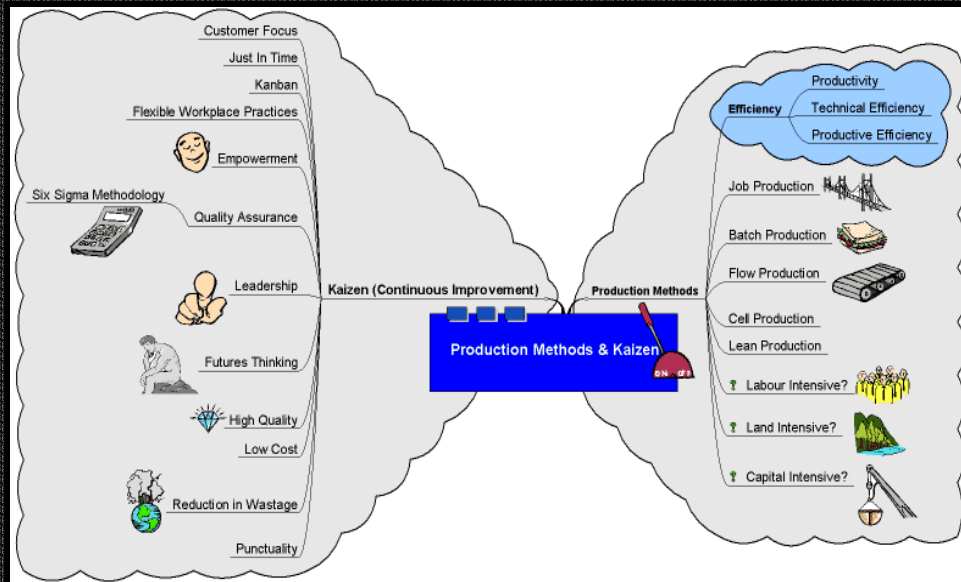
Customer Focus
Just In Time
Kanban
Flexible Workplace Practices
Empowerment
Six Sigma Methodology
Quality Assurance
Leadership
Futures Thinking
High Quality
Low Cost
Reduction in Wastage
Punctuality

Kaizen (Continuous Improvement)

Production Methods & Kaizen
ON OFF

Production Methods

Efficiency
Productivity
Technical Efficiency
Productive Efficiency
Job Production
Batch Production
Flow Production
Cell Production
Lean Production
Labour Intensive?
Land Intensive?
Capital Intensive?